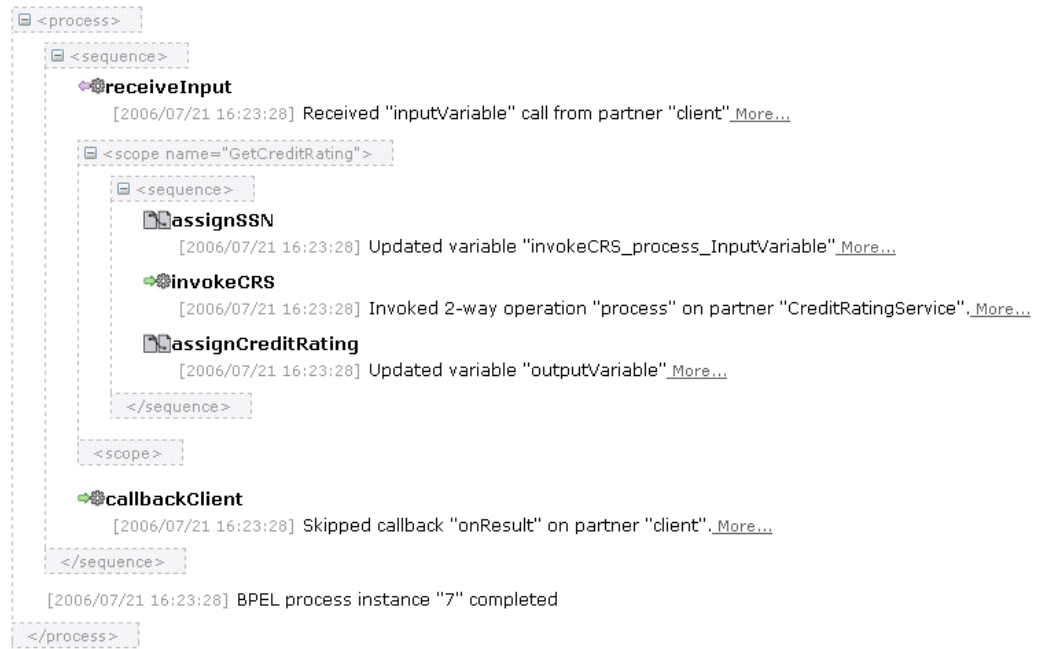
⊟ <process>

⊟ <sequence>

receiveInput

[2006/07/21 16:23:28] Received "inputVariable" call from partner "client" More...

⊟ <scope name="GetCreditRating">

⊟ <sequence>

assignSSN

[2006/07/21 16:23:28] Updated variable "invokeCRS_process_InputVariable" More...

invokeCRS

[2006/07/21 16:23:28] Invoked 2-way operation "process" on partner "CreditRatingService". More...

assignCreditRating

[2006/07/21 16:23:28] Updated variable "outputVariable" More...

</sequence>

<scope>

callbackClient

[2006/07/21 16:23:28] Skipped callback "onResult" on partner "client". More...

</sequence>

[2006/07/21 16:23:28] BPEL process instance "7" completed

</process>